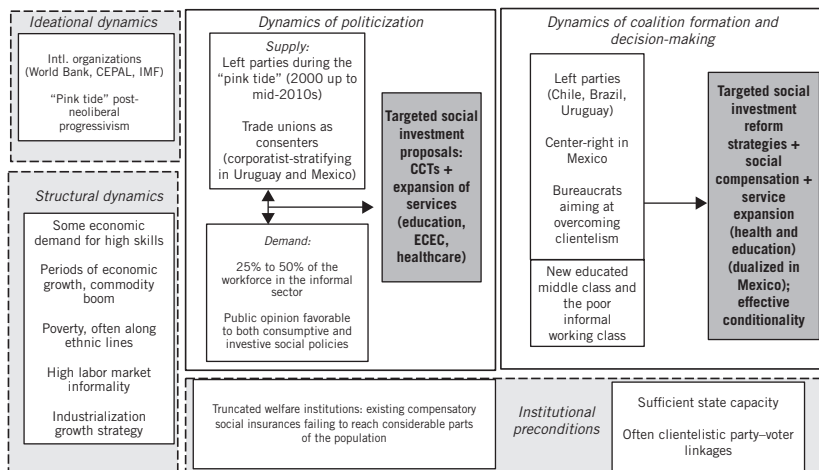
Ideational dynamics

Intl. organizations (World Bank, CEPAL, IMF)

"Pink tide" post-neoliberal progressivism

Structural dynamics

Some economic demand for high skills

Periods of economic growth, commodity boom

Poverty, often along ethnic lines

High labor market informality

Industrialization growth strategy

Dynamics of politicization

Supply:
Left parties during the "pink tide" (2000 up to mid-2010s)

Trade unions as consenters (corporatist-stratifying in Uruguay and Mexico)

Demand:
25% to 50% of the workforce in the informal sector

Public opinion favorable to both consumptive and investive social policies

Targeted social investment proposals: CCTs + expansion of services (education, ECEC, healthcare)

Dynamics of coalition formation and decision-making

Left parties (Chile, Brazil, Uruguay)

Center-right in Mexico

Bureaucrats aiming at overcoming clientelism

New educated middle class and the poor informal working class

Targeted social investment reform strategies + social compensation + service expansion (health and education) (dualized in Mexico); effective conditionality

Truncated welfare institutions: existing compensatory social insurances failing to reach considerable parts of the population

Institutional preconditions

Sufficient state capacity

Often clientelistic party–voter linkages